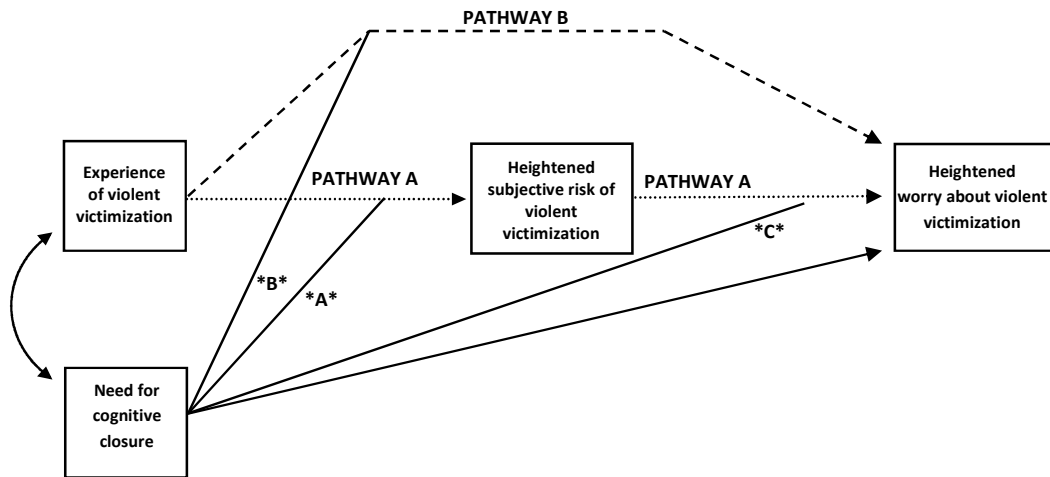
PATHWAY B

Experience of violent victimization

PATHWAY A

Heightened subjective risk of violent victimization

PATHWAY A

Heightened worry about violent victimization

*C*

*B*

*A*

Need for cognitive closure